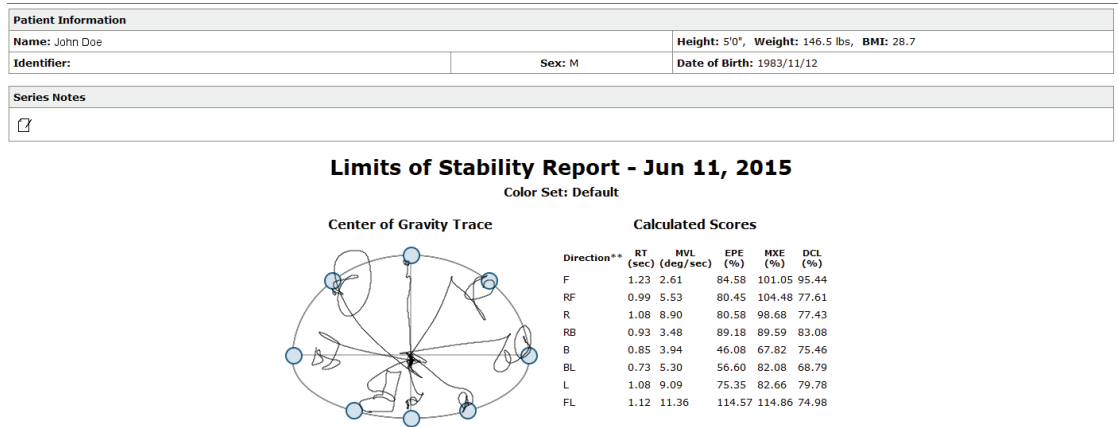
Patient Information

| Name: John Doe | | Height: 5'0", Weight: 146.5 lbs, BMI: 28.7 |
|---|---|---|
| Identifier: | Sex: M | Date of Birth: 1983/11/12 |

Series Notes

Limits of Stability Report - Jun 11, 2015

Color Set: Default

Center of Gravity Trace

Calculated Scores

| Direction** | RT (sec) | MVL (deg/sec) | EPE (%) | MXE (%) | DCL (%) |
|---|---|---|---|---|---|
| F | 1.23 | 2.61 | 84.58 | 101.05 | 95.44 |
| RF | 0.99 | 5.53 | 80.45 | 104.48 | 77.61 |
| R | 1.08 | 8.90 | 80.58 | 98.68 | 77.43 |
| RB | 0.93 | 3.48 | 89.18 | 89.59 | 83.08 |
| B | 0.85 | 3.94 | 46.08 | 67.82 | 75.46 |
| BL | 0.73 | 5.30 | 56.60 | 82.08 | 68.79 |
| L | 1.08 | 9.09 | 75.35 | 82.66 | 79.78 |
| FL | 1.12 | 11.36 | 114.57 | 114.86 | 74.98 |